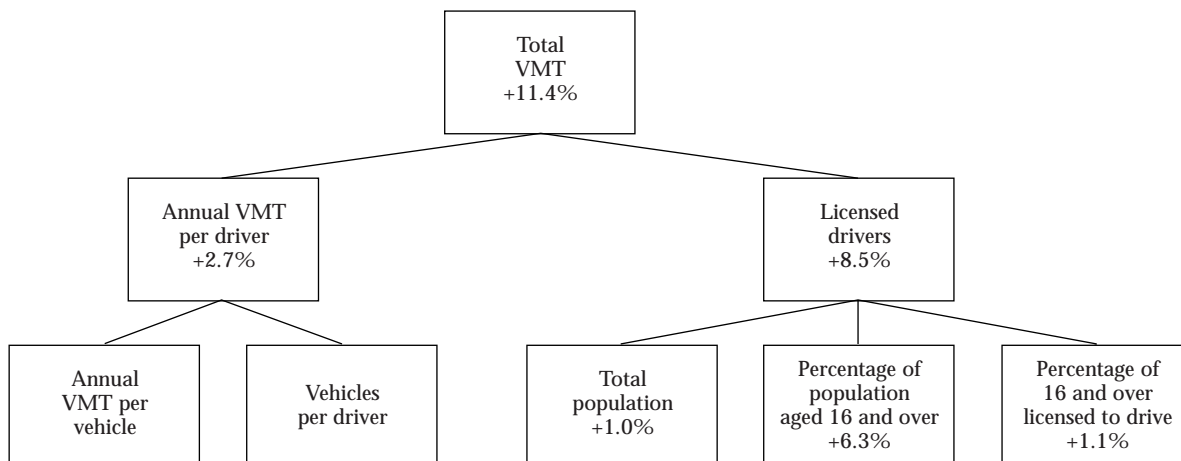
Total VMT +11.4%

Annual VMT per driver +2.7%

Licensed drivers +8.5%

Annual VMT per vehicle

Vehicles per driver

Total population +1.0%

Percentage of population aged 16 and over +6.3%

Percentage of 16 and over licensed to drive +1.1%